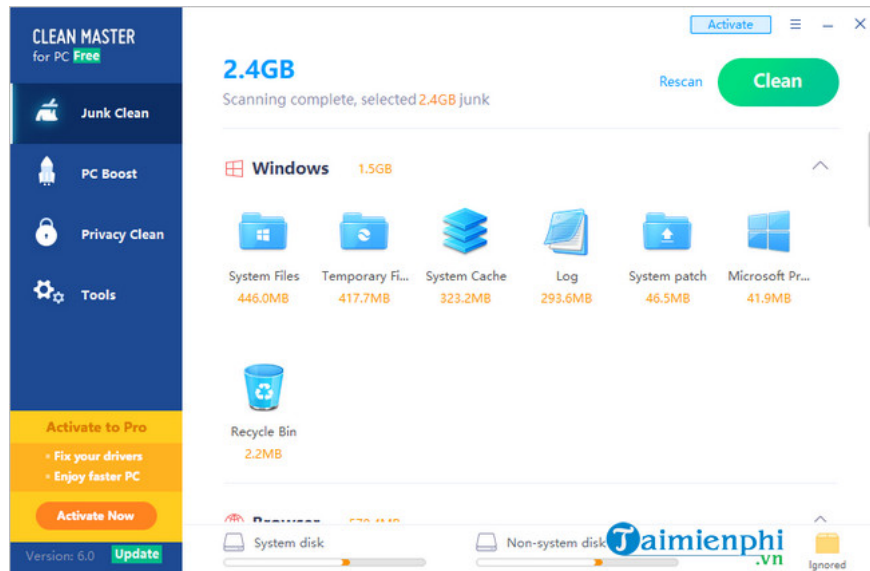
CLEAN MASTER
for PC Free

Junk Clean

PC Boost

Privacy Clean

Tools

Activate to Pro
• Fix your drivers
• Enjoy faster PC

Activate Now

Version: 6.0 Update

Activate

2.4GB
Scanning complete, selected 2.4GB junk

Rescan

Clean

Windows 1.5GB

System Files
446.0MB

Temporary Fi...
417.7MB

System Cache
323.2MB

Log
293.6MB

System patch
46.5MB

Microsoft Pr...
41.9MB

Recycle Bin
2.2MB

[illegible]

System disk

Non-system disk

Taimienphi
.vn

Ignored